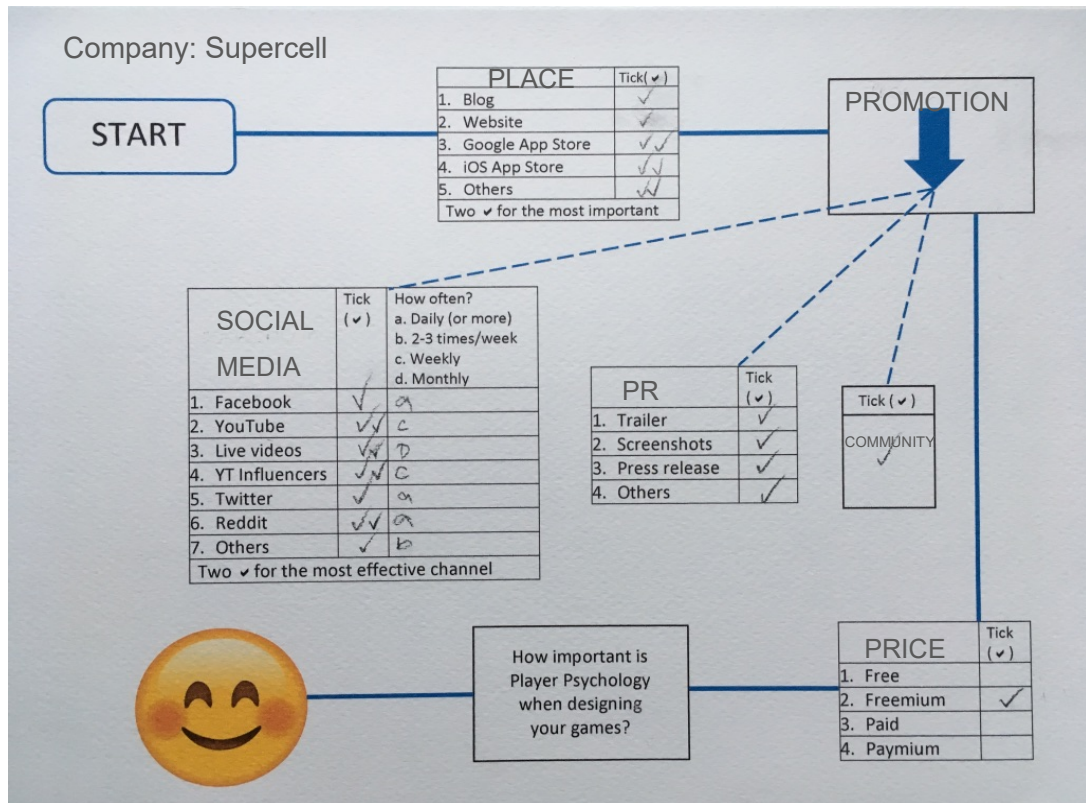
Company: Supercell

START

| PLACE | Tick(✔) |
|---|---|
| 1. Blog | ✓ |
| 2. Website | ✓ |
| 3. Google App Store | ✓✓ |
| 4. iOS App Store | ✓✓ |
| 5. Others | ✓✓ |
| Two ✔ for the most important | |

PROMOTION

| SOCIAL MEDIA | Tick (✔) | How often? a. Daily (or more) b. 2-3 times/week c. Weekly d. Monthly |
|---|---|---|
| 1. Facebook | ✓ | a |
| 2. YouTube | ✓✓ | c |
| 3. Live videos | ✓✓ | D |
| 4. YT Influencers | ✓✓ | C |
| 5. Twitter | ✓ | a |
| 6. Reddit | ✓✓ | a |
| 7. Others | ✓ | b |
| Two ✔ for the most effective channel | | |

| PR | Tick (✔) |
|---|---|
| 1. Trailer | ✓ |
| 2. Screenshots | ✓ |
| 3. Press release | ✓ |
| 4. Others | ✓ |

Tick (✔)
COMMUNITY ✓

How important is Player Psychology when designing your games?

| PRICE | Tick (✔) |
|---|---|
| 1. Free | |
| 2. Freemium | ✓ |
| 3. Paid | |
| 4. Paymium | |